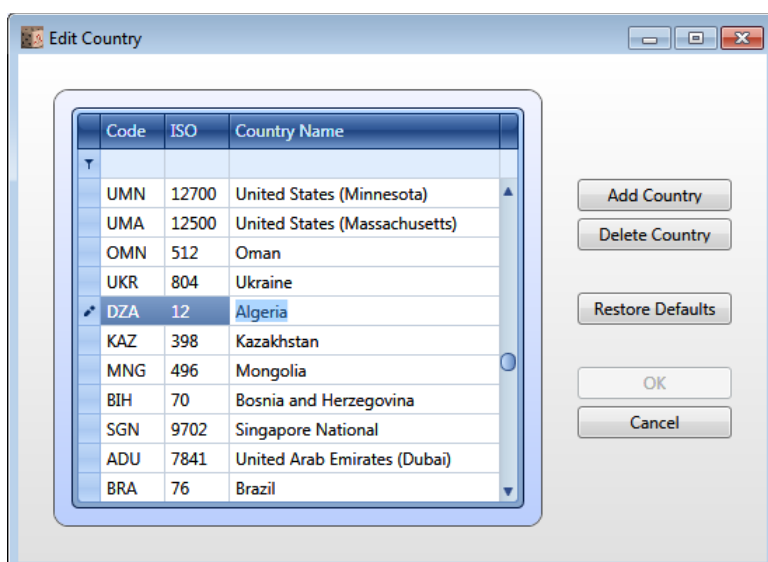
Edit Country

| Code | ISO | Country Name |
|---|---|---|
| | | |
| UMN | 12700 | United States (Minnesota) |
| UMA | 12500 | United States (Massachusetts) |
| OMN | 512 | Oman |
| UKR | 804 | Ukraine |
| DZA | 12 | Algeria |
| KAZ | 398 | Kazakhstan |
| MNG | 496 | Mongolia |
| BIH | 70 | Bosnia and Herzegovina |
| SGN | 9702 | Singapore National |
| ADU | 7841 | United Arab Emirates (Dubai) |
| BRA | 76 | Brazil |

Add Country

Delete Country

Restore Defaults

OK

Cancel